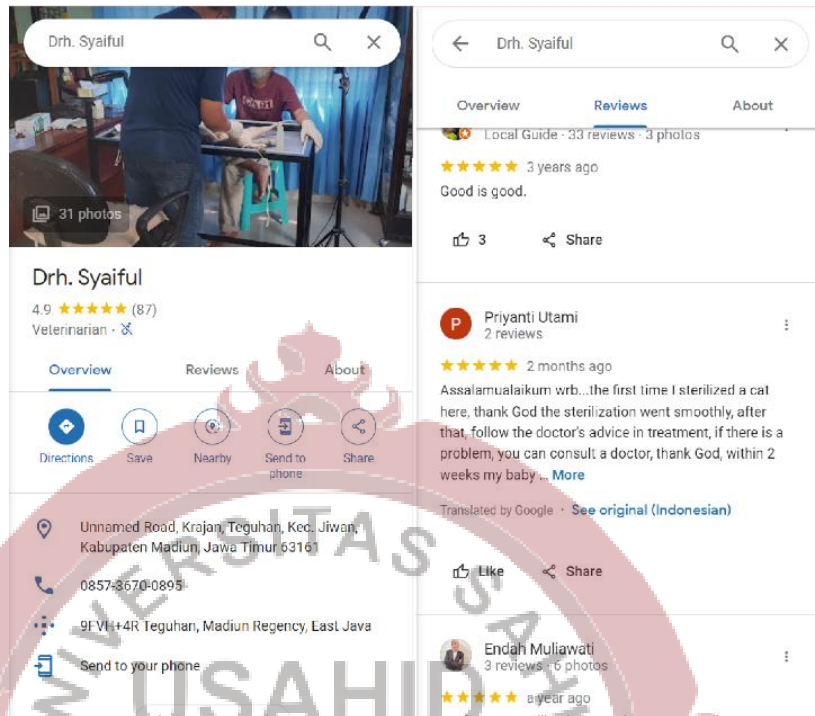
Drh. Syaiful

31 photos

Drh. Syaiful

4.9 ★★★★★ (87)

Veterinarian ·

Overview

Reviews

About

Directions

Save

Nearby

Send to phone

Share

Unnamed Road, Krajan, Teguhan, Kec. Jiwan, Kabupaten Madiun, Jawa Timur 63161

0857-3670-0895

9FVH+4R Teguhan, Madiun Regency, East Java

Send to your phone

Drh. Syaiful

Overview

Reviews

About

Local Guide · 33 reviews · 3 photos

★★★★★ 3 years ago

Good is good.

3

Share

P Priyanti Utami
2 reviews

★★★★★ 2 months ago

Assalamualaikum wrb...the first time I sterilized a cat here, thank God the sterilization went smoothly, after that, follow the doctor's advice in treatment, if there is a problem, you can consult a doctor, thank God, within 2 weeks my baby ... More

Translated by Google · See original (Indonesian)

Like

Share

Endah Muliawati
3 reviews · 6 photos

★★★★★ a year ago

UNIVERSITAS SAHID USAHID